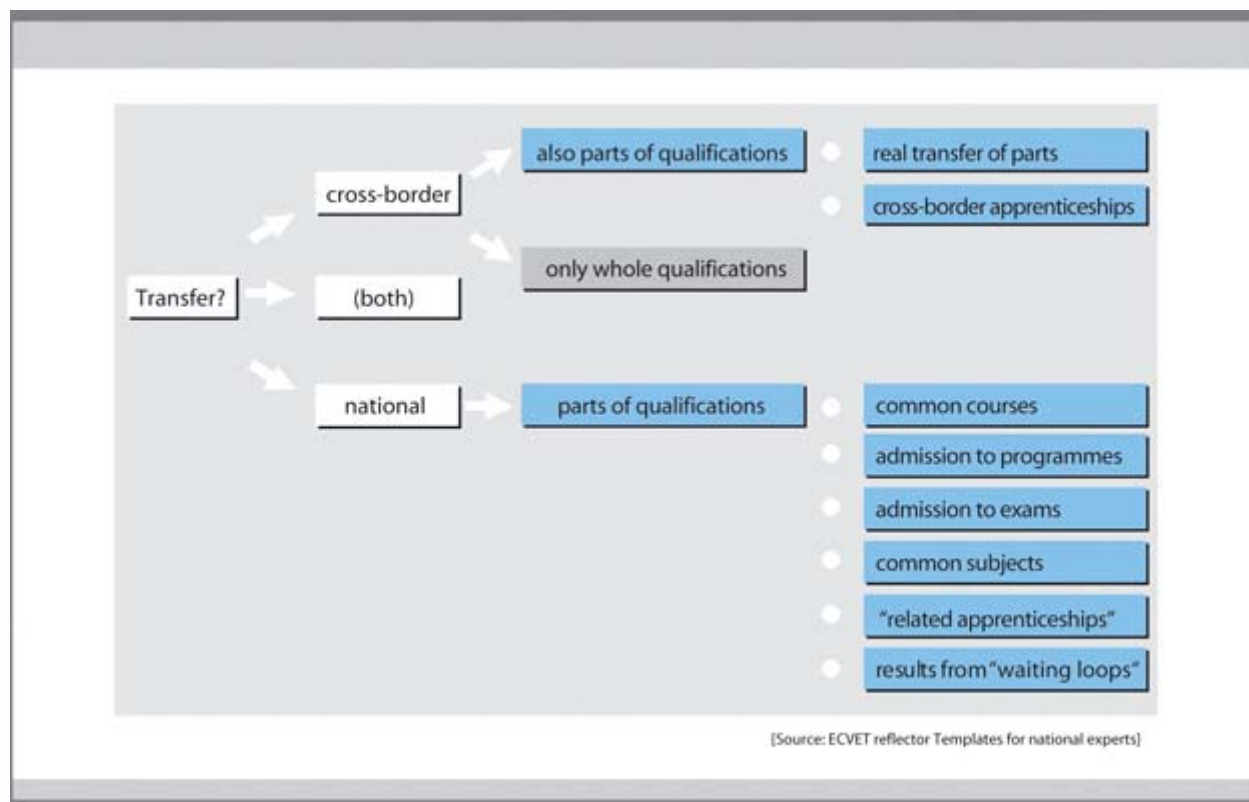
Transfer?

cross-border

(both)

national

also parts of qualifications

only whole qualifications

parts of qualifications

real transfer of parts

cross-border apprenticeships

common courses

admission to programmes

admission to exams

common subjects

"related apprenticeships"

results from "waiting loops"

[Source: ECVET reflector Templates for national experts]